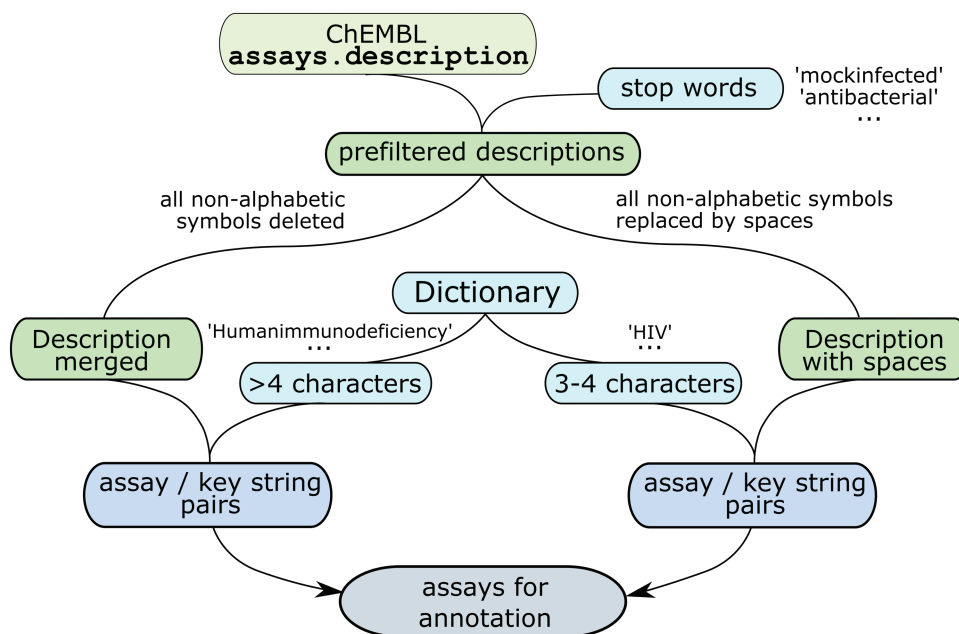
ChEMBL
assays.description

stop words

'mockinfected'
'antibacterial'
...

prefiltered descriptions

all non-alphabetic symbols deleted

all non-alphabetic symbols replaced by spaces

Dictionary

Description merged

'Humanimmunodeficiency'
...

>4 characters

'HIV'
...

3-4 characters

Description with spaces

assay / key string pairs

assay / key string pairs

assays for annotation